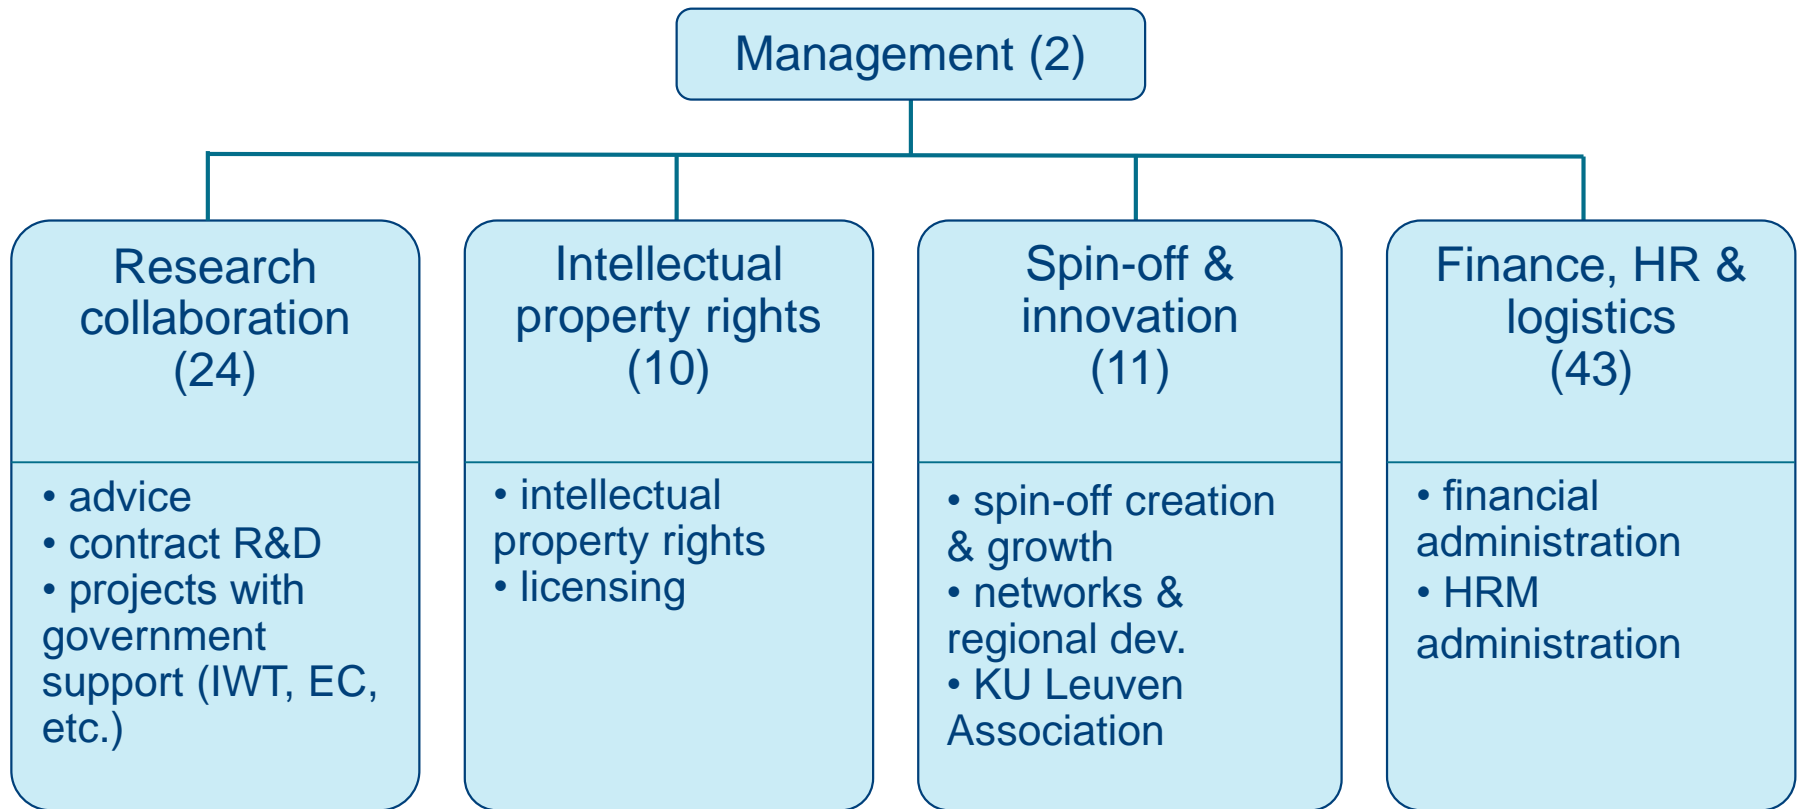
Management (2)

Research collaboration (24)

• advice
• contract R&D
• projects with government support (IWT, EC, etc.)

Intellectual property rights (10)

• intellectual property rights
• licensing

Spin-off & innovation (11)

• spin-off creation & growth
• networks & regional dev.
• KU Leuven Association

Finance, HR & logistics (43)

• financial administration
• HRM administration